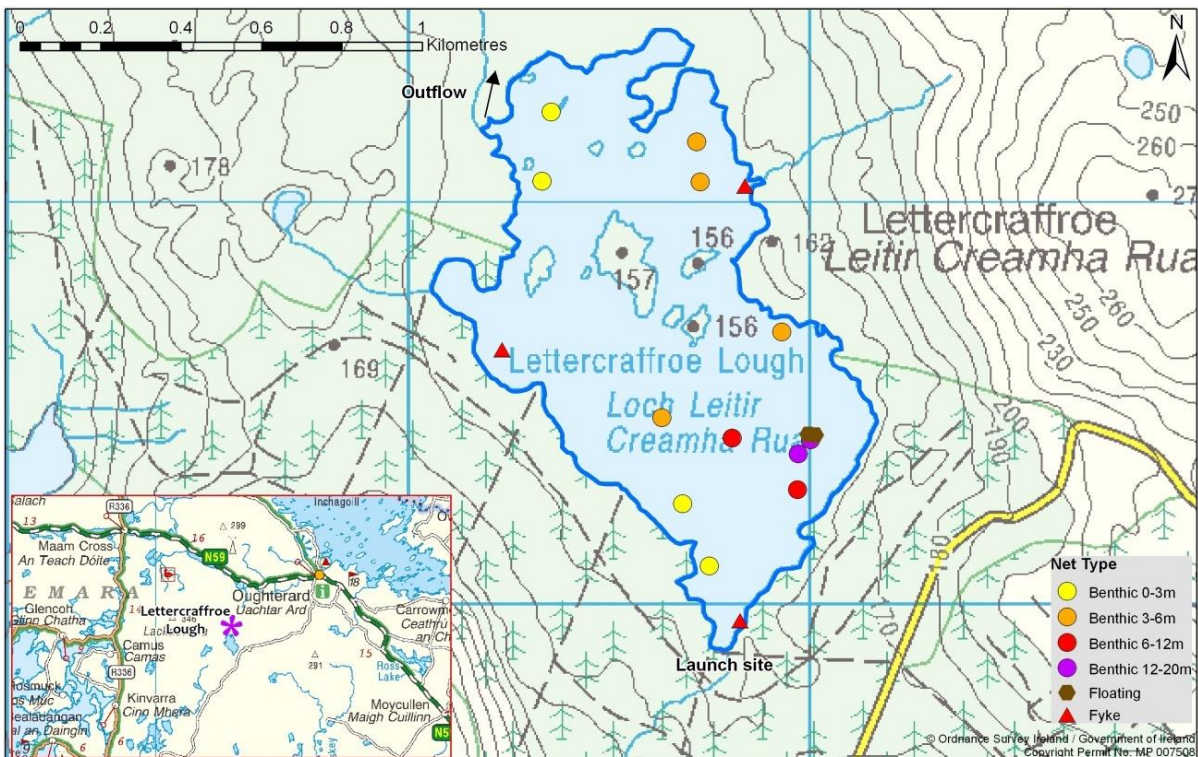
0 0.2 0.4 0.6 0.8 1 Kilometres

N

Outflow

178

250

260

27

Lettercraffroe
Leitir Creamha Rua

156

162

157

156

260

250

230

169

Lettercraffroe Lough

Loch Leitir Creamha Rua

200

190

180

Galach

R336

13

Inchagoill

16

299

Maam Cross
An Teach Dóite

N59

18

EMARA

Glencoh
Gleann Chatha

Oughterard
Uachtar Ard

Lettercraffroe Lough

Carrowm
Ceathrú an Ch

Camus
Camas

291

15

Ross Lake

R336

Kinvarra
Cinn Mhara

Moycullen
Maigh Cuilinn

N5

Launch site

Net Type
Benthic 0-3m
Benthic 3-6m
Benthic 6-12m
Benthic 12-20m
Floating
Fyke

© Ordnance Survey Ireland / Government of Ireland
Copyright Permit No. MP 007508